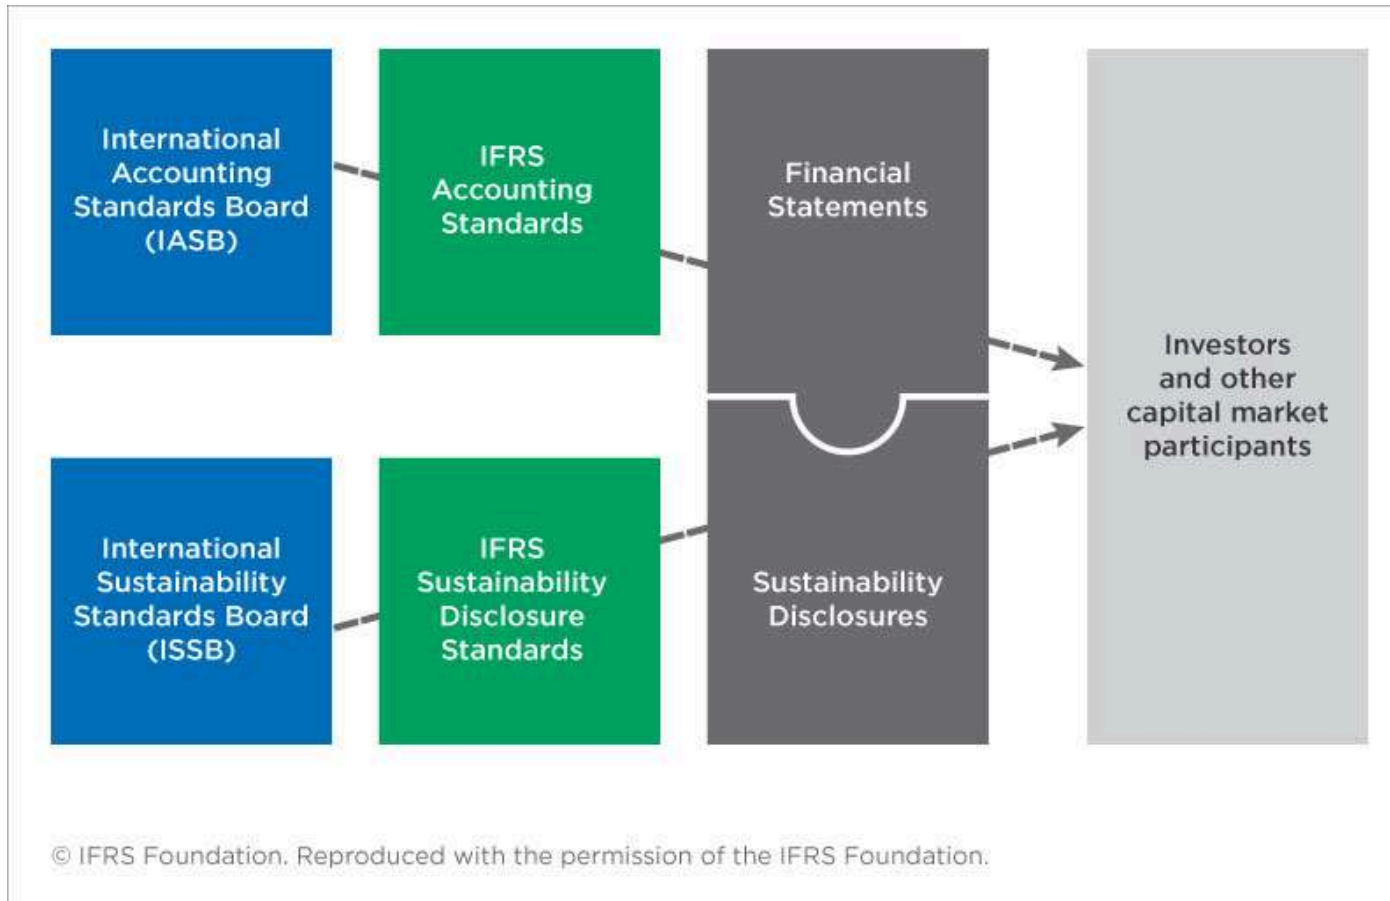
International Accounting Standards Board (IASB)

IFRS Accounting Standards

Financial Statements

Investors and other capital market participants

International Sustainability Standards Board (ISSB)

IFRS Sustainability Disclosure Standards

Sustainability Disclosures

© IFRS Foundation. Reproduced with the permission of the IFRS Foundation.